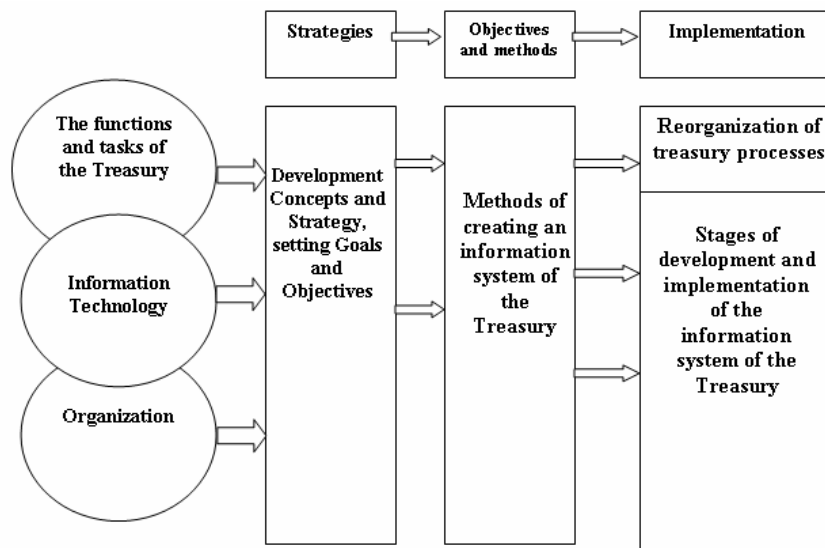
Strategies

Objectives and methods

Implementation

The functions and tasks of the Treasury

Information Technology

Organization

Development Concepts and Strategy, setting Goals and Objectives

Methods of creating an information system of the Treasury

Reorganization of treasury processes

Stages of development and implementation of the information system of the Treasury